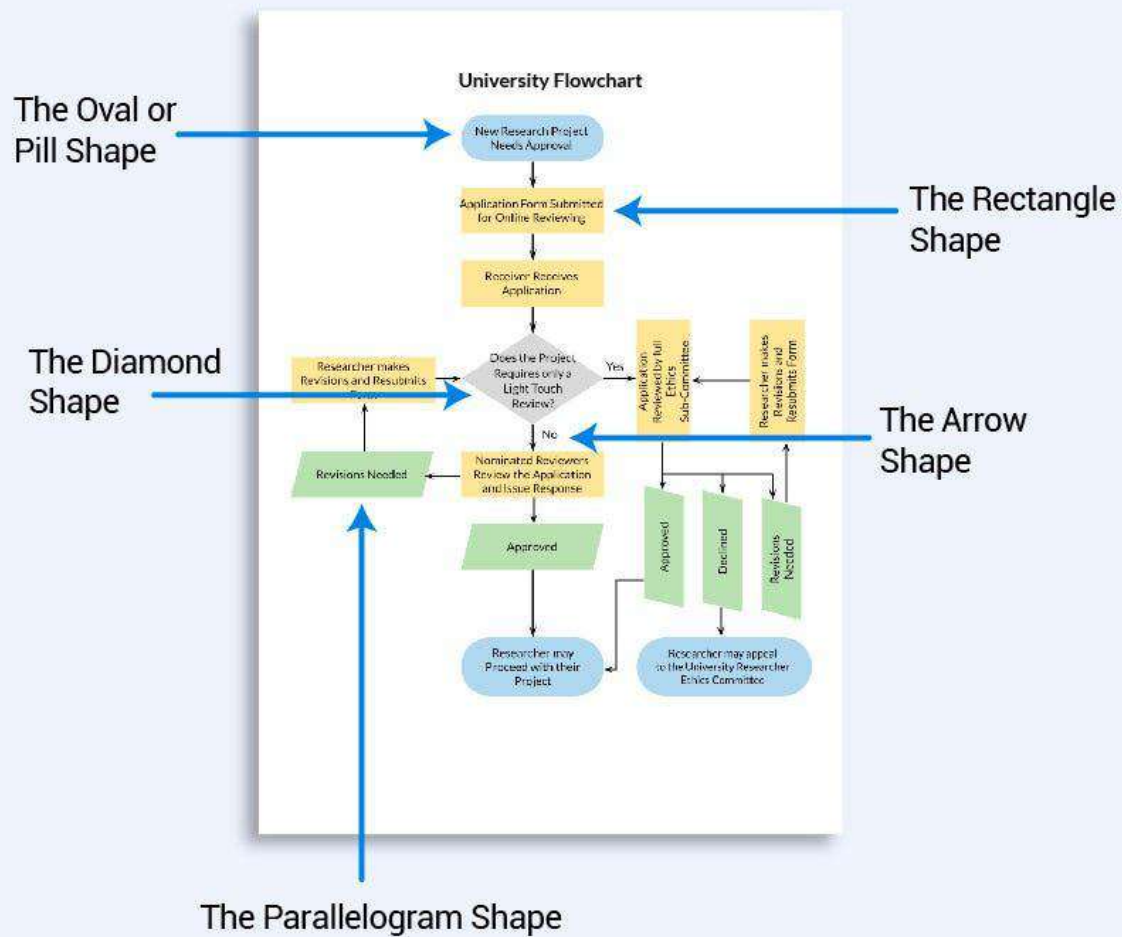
The Oval or Pill Shape

University Flowchart

New Research Project Needs Approval

The Rectangle Shape

Application Form Submitted for Online Reviewing

Receiver Receives Application

The Diamond Shape

Researcher makes Revisions and Resubmits Form

Does the Project Requires only a Light Touch Review?

Yes

Application Reviewed by full Ethics Sub-Committee

Researcher makes Revisions and Resubmits Form

No

The Arrow Shape

Revisions Needed

Nominated Reviewers Review the Application and Issue Response

Approved

Approved

Declined

Revisions Needed

Researcher may Proceed with their Project

Researcher may appeal to the University Researcher Ethics Committee

The Parallelogram Shape